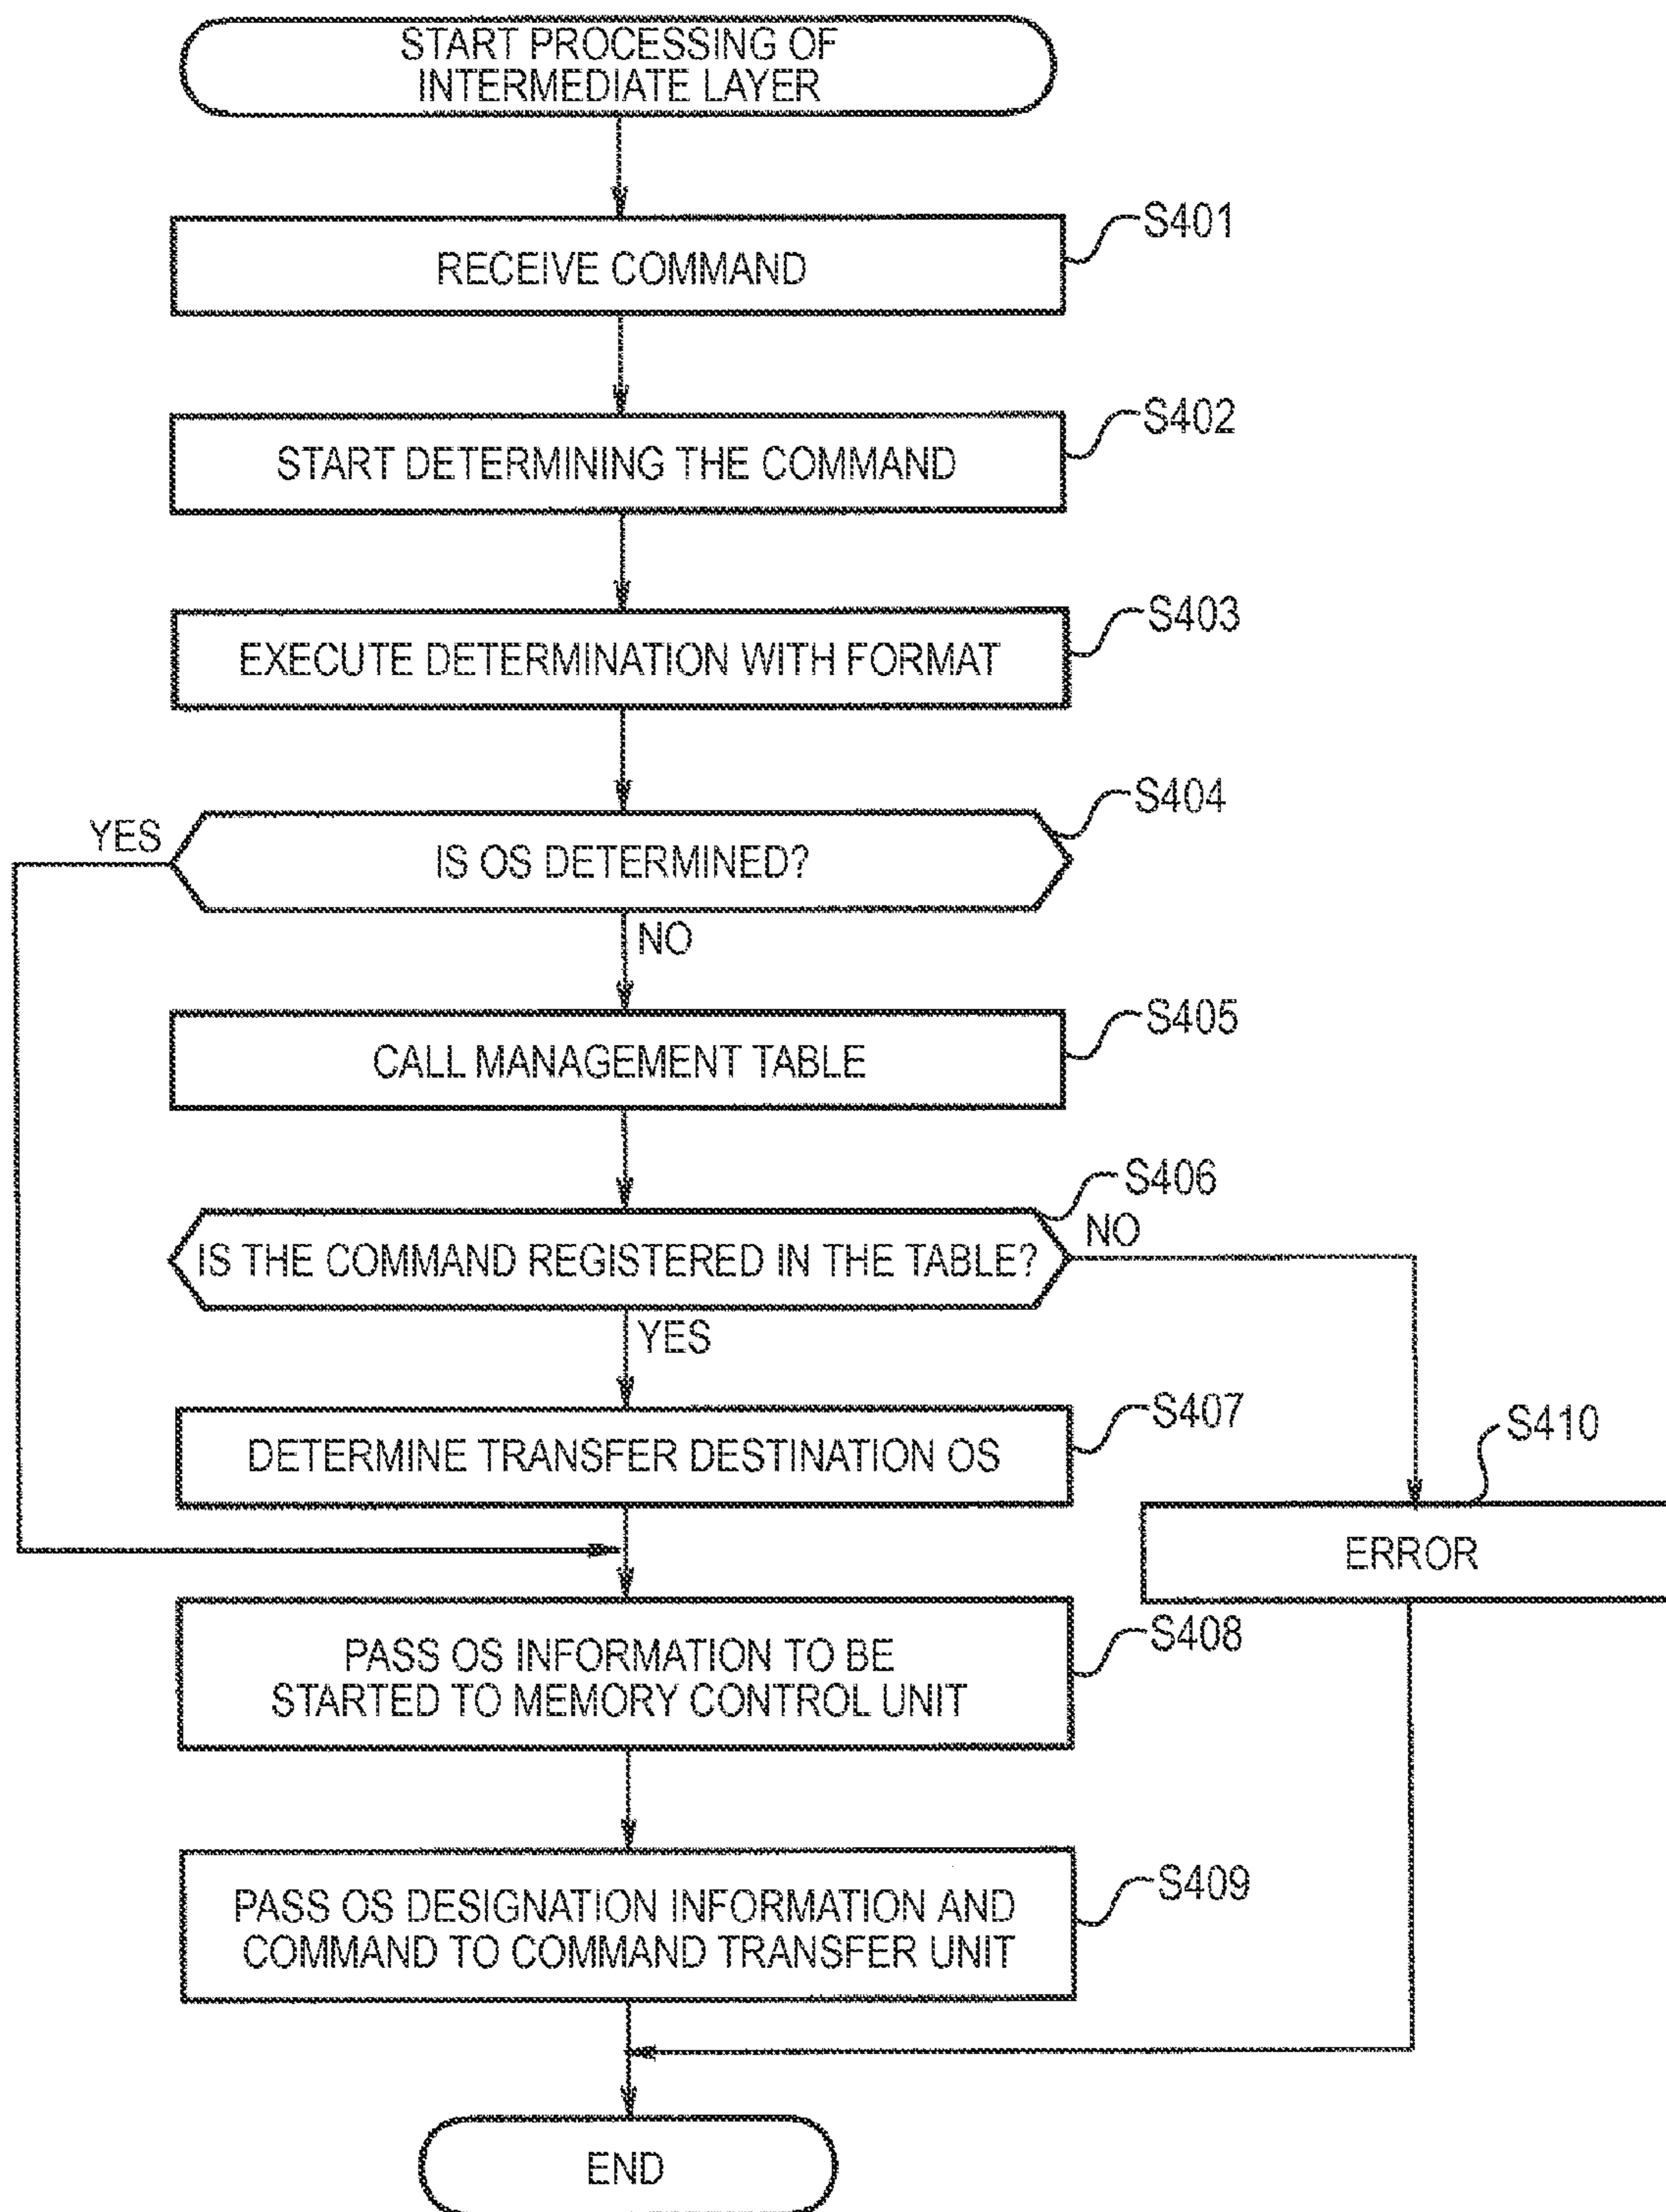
START PROCESSING OF INTERMEDIATE LAYER

S401
RECEIVE COMMAND

S402
START DETERMINING THE COMMAND

S403
EXECUTE DETERMINATION WITH FORMAT

S404
IS OS DETERMINED?
YES
NO

S405
CALL MANAGEMENT TABLE

S406
IS THE COMMAND REGISTERED IN THE TABLE?
NO
YES

S407
DETERMINE TRANSFER DESTINATION OS

S410
ERROR

S408
PASS OS INFORMATION TO BE STARTED TO MEMORY CONTROL UNIT

S409
PASS OS DESIGNATION INFORMATION AND COMMAND TO COMMAND TRANSFER UNIT

END